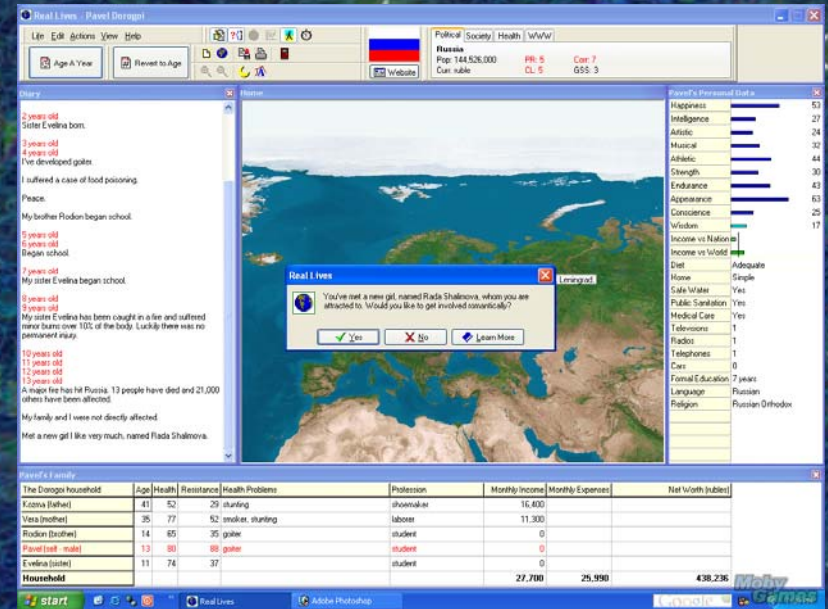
Real Lives - Pavel Dorogoi

Life Edit Actions View Help

Age A Year

Revert to Age

Website

Political Society Health WWW

Russia
Pop: 144,526,000
Curr: ruble
PR: 5
CL: 5
Corr: 7
GSS: 3

Diary

2 years old
Sister Evelina born.

3 years old
4 years old
I've developed goiter.

I suffered a case of food poisoning.

Peace.

My brother Rodion began school.

5 years old
6 years old
Began school.

7 years old
My sister Evelina began school.

8 years old
9 years old
My sister Evelina has been caught in a fire and suffered minor burns over 10% of the body. Luckily there was no permanent injury.

10 years old
11 years old
12 years old
13 years old
A major fire has hit Russia. 13 people have died and 21,000 others have been affected.

My family and I were not directly affected.

Met a new girl I like very much, named Rada Shalimova.

Home

Leningrad

Real Lives

You've met a new girl, named Rada Shalimova, whom you are attracted to. Would you like to get involved romantically?

Yes
No
Learn More

Pavel's Personal Data

| | |
|---|---|
| Happiness | 53 |
| Intelligence | 27 |
| Artistic | 24 |
| Musical | 32 |
| Athletic | 44 |
| Strength | 30 |
| Endurance | 43 |
| Appearance | 63 |
| Conscience | 25 |
| Wisdom | 17 |
| Income vs Nation | |
| Income vs World | |
| Diet | Adequate |
| Home | Simple |
| Safe Water | Yes |
| Public Sanitation | Yes |
| Medical Care | Yes |
| Televisions | 1 |
| Radios | 1 |
| Telephones | 1 |
| Cars | 0 |
| Formal Education | 7 years |
| Language | Russian |
| Religion | Russian Orthodox |

Pavel's Family

| The Dorogoi household | Age | Health | Resistance | Health Problems | Profession | Monthly Income | Monthly Expenses | Net Worth (rubles) |
|---|---|---|---|---|---|---|---|---|
| Kozma (father) | 41 | 52 | 29 | stunting | shoemaker | 16,400 | | |
| Vera (mother) | 35 | 77 | 52 | smoker, stunting | laborer | 11,300 | | |
| Rodion (brother) | 14 | 65 | 35 | goiter | student | 0 | | |
| Pavel (self - male) | 13 | 80 | 88 | goiter | student | 0 | | |
| Evelina (sister) | 11 | 74 | 37 | | student | 0 | | |
| Household | | | | | | 27,700 | 25,990 | 438,236 |

start
Real Lives
Adobe Photoshop
Google
MobyGames